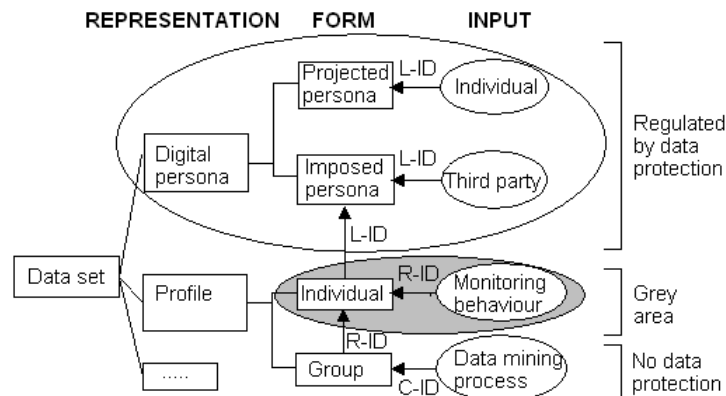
REPRESENTATION FORM INPUT

Projected persona
L-ID
Individual

Digital persona

Imposed persona
L-ID
Third party

Regulated by data protection

L-ID

Data set

Profile

Individual
R-ID
Monitoring behaviour

Grey area

R-ID

.....

Group
C-ID
Data mining process

No data protection